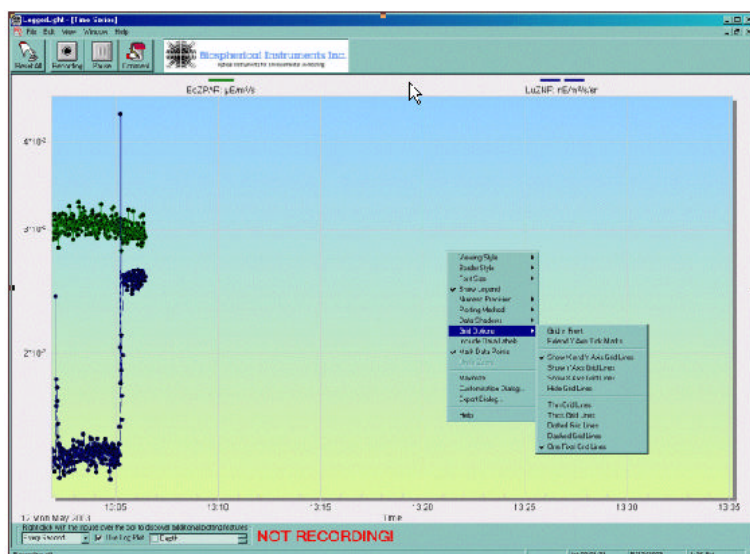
LoggerLight - [Time Series]
File Edit View Window Help
Reset All Recording Pause Continue
Biospherical Instruments Inc.
EdZPAR: µE/m²/s
LuZNP: nE/s/sr/cm
$4*10^2$
$3*10^2$
$2*10^2$
Viewing Style
Border Style
Font Size
Show Legend
Numeric Precision
Plotting Method
Data Shadows
Grid Options
Include Data Labels
Mark Data Points
Undo Zoom
Maximize
Customization Dialog...
Export Dialog...
Help
Grid in Front
Extend Y Axis Tick Marks
Show Left Y Axis Grid Lines
Show Y Axis Grid Lines
Show X Axis Grid Lines
Hide Grid Lines
Thin Grid Lines
Thick Grid Lines
Dotted Thin Lines
Dashed Grid Lines
One Pixel Grid Lines
17 Mon May 2010
12:05
13:10
13:15
13:20
13:25
13:30
13:35
Time
Right click with the mouse over the box to discover additional options/features
Freely Record
Use Log Plot
Depth
NOT RECORDING!